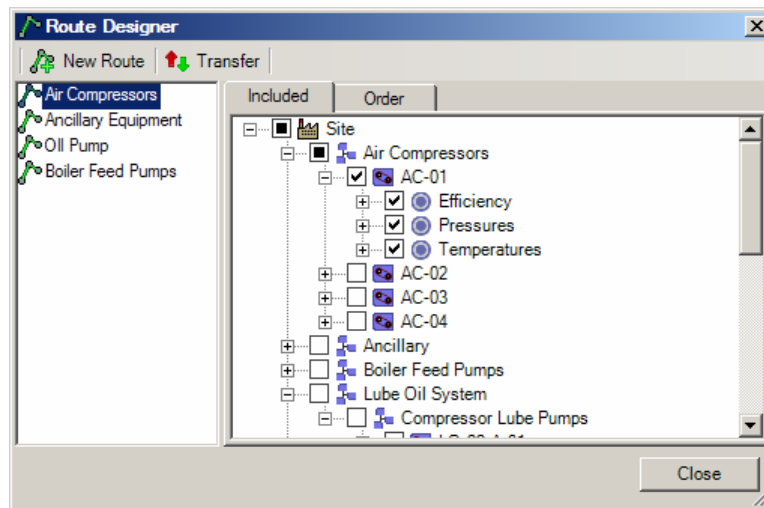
Route Designer

New Route
Transfer

Air Compressors
Ancillary Equipment
Oil Pump
Boiler Feed Pumps

Included
Order

Site
Air Compressors
AC-01
Efficiency
Pressures
Temperatures
AC-02
AC-03
AC-04
Ancillary
Boiler Feed Pumps
Lube Oil System
Compressor Lube Pumps
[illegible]

Close